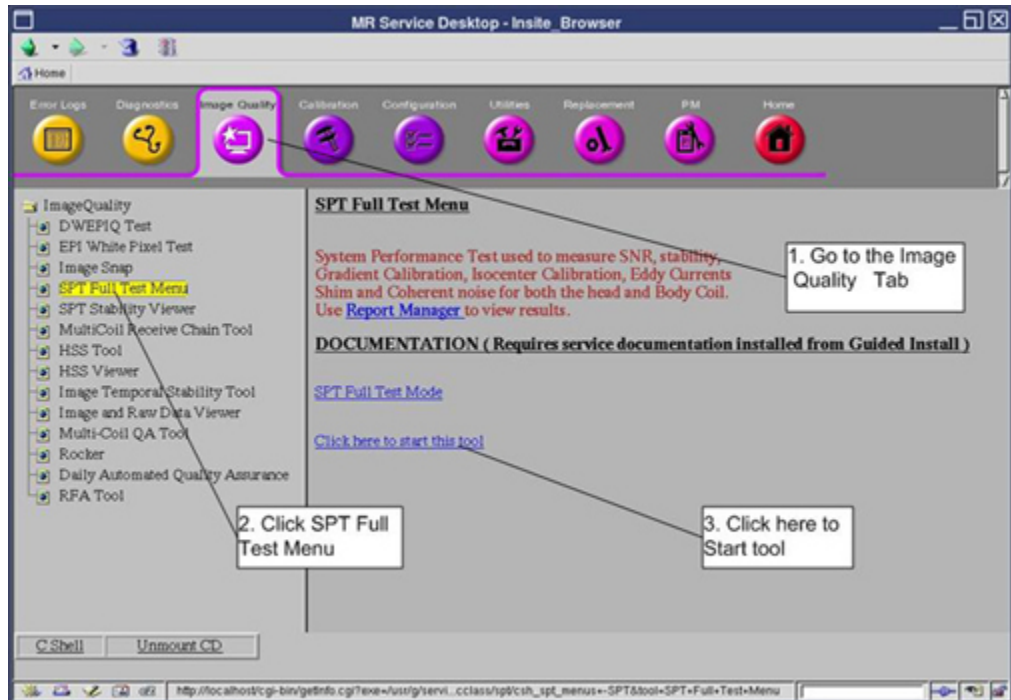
MR Service Desktop - Insite_Browser

Home

Error Logs Diagnostics Image Quality Calibration Configuration Utilities Replacement PM Home

ImageQuality
DWEPIQ Test
EPI White Pixel Test
Image Snap
SPT Full Test Menu
SPT Stability Viewer
MultiCoil Receive Chain Tool
HSS Tool
HSS Viewer
Image Temporal Stability Tool
Image and Raw Data Viewer
Multi-Coil QA Tool
Rocker
Daily Automated Quality Assurance
RFA Tool

SPT Full Test Menu

System Performance Test used to measure SNR, stability, Gradient Calibration, Isocenter Calibration, Eddy Currents Shim and Coherent noise for both the head and Body Coil. Use Report Manager to view results.

DOCUMENTATION ( Requires service documentation installed from Guided Install )

SPT Full Test Mode

Click here to start this tool

1. Go to the Image Quality Tab

2. Click SPT Full Test Menu

3. Click here to Start tool

C Shell Unmount CD

http://localhost/cgi-bin/getinfo.cgi?exe=/usr/g/servi...cclass/spt/csh_spt_menus+-SPT&tool=SPT+Full+Test+Menu